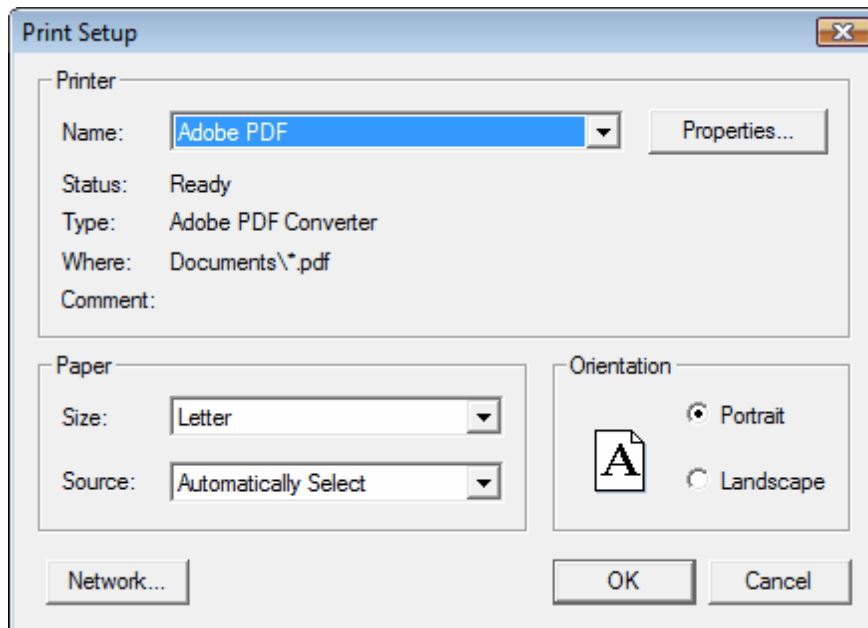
Print Setup

Printer

Name: Adobe PDF

Properties...

Status: Ready

Type: Adobe PDF Converter

Where: Documents\*.pdf

Comment:

Paper

Size: Letter

Source: Automatically Select

Orientation

A

Portrait

Landscape

Network...

OK

Cancel